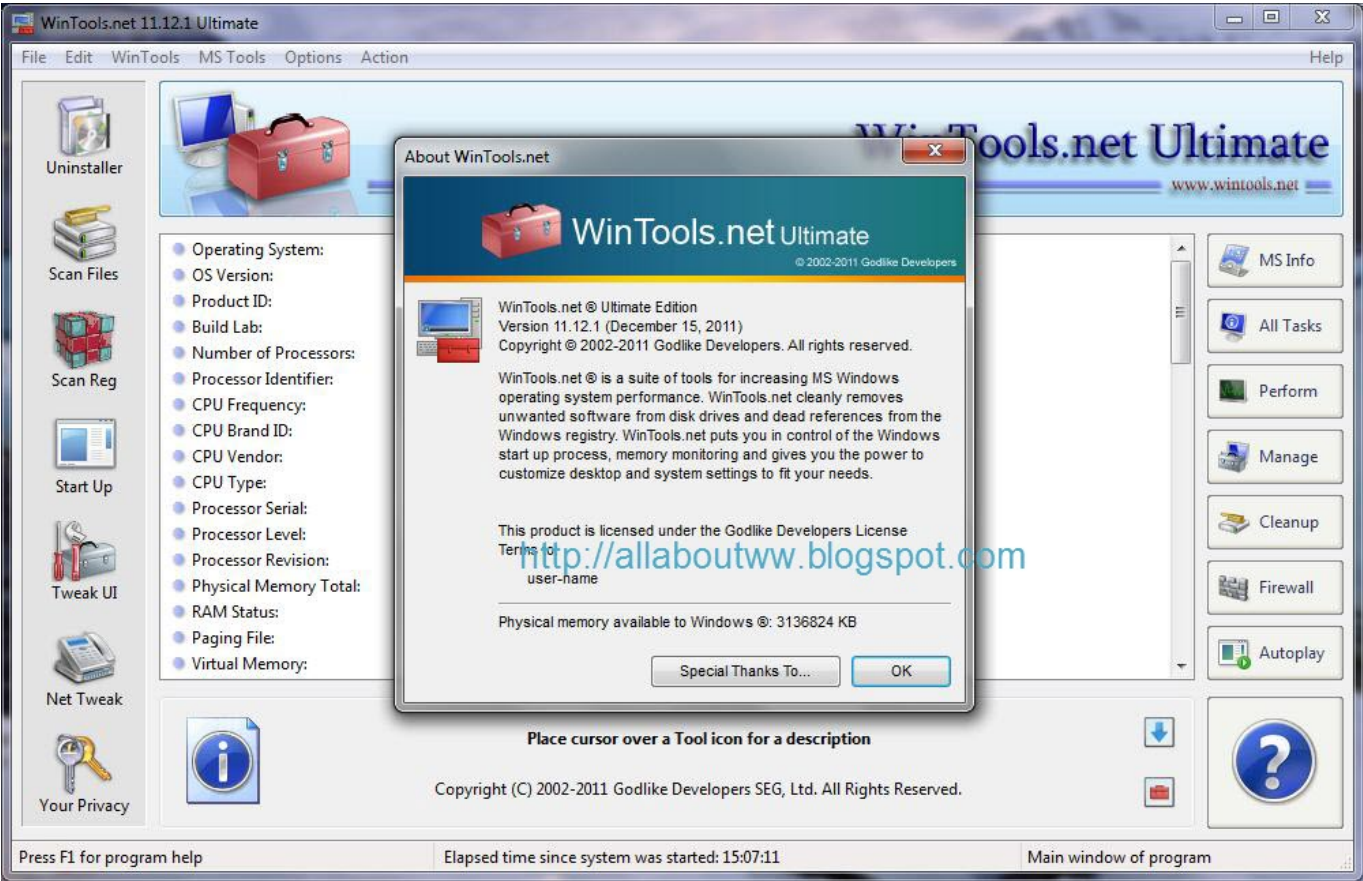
WinTools.net 11.12.1 Ultimate

File Edit WinTools MS Tools Options Action Help

Uninstaller

Scan Files

Scan Reg

Start Up

Tweak UI

Net Tweak

Your Privacy

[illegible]ools.net Ultimate
www.wintools.net

Operating System:
OS Version:
Product ID:
Build Lab:
Number of Processors:
Processor Identifier:
CPU Frequency:
CPU Brand ID:
CPU Vendor:
CPU Type:
Processor Serial:
Processor Level:
Processor Revision:
Physical Memory Total:
RAM Status:
Paging File:
Virtual Memory:

About WinTools.net

WinTools.net Ultimate
© 2002-2011 Godlike Developers

WinTools.net ® Ultimate Edition
Version 11.12.1 (December 15, 2011)
Copyright © 2002-2011 Godlike Developers. All rights reserved.

WinTools.net ® is a suite of tools for increasing MS Windows operating system performance. WinTools.net cleanly removes unwanted software from disk drives and dead references from the Windows registry. WinTools.net puts you in control of the Windows start up process, memory monitoring and gives you the power to customize desktop and system settings to fit your needs.

This product is licensed under the Godlike Developers License Terms to:
user-name

http://allaboutww.blogspot.com

Physical memory available to Windows ®: 3136824 KB

Special Thanks To...
OK

MS Info
All Tasks
Perform
Manage
Cleanup
Firewall
Autoplay

Place cursor over a Tool icon for a description

Copyright (C) 2002-2011 Godlike Developers SEG, Ltd. All Rights Reserved.

Press F1 for program help
Elapsed time since system was started: 15:07:11
Main window of program